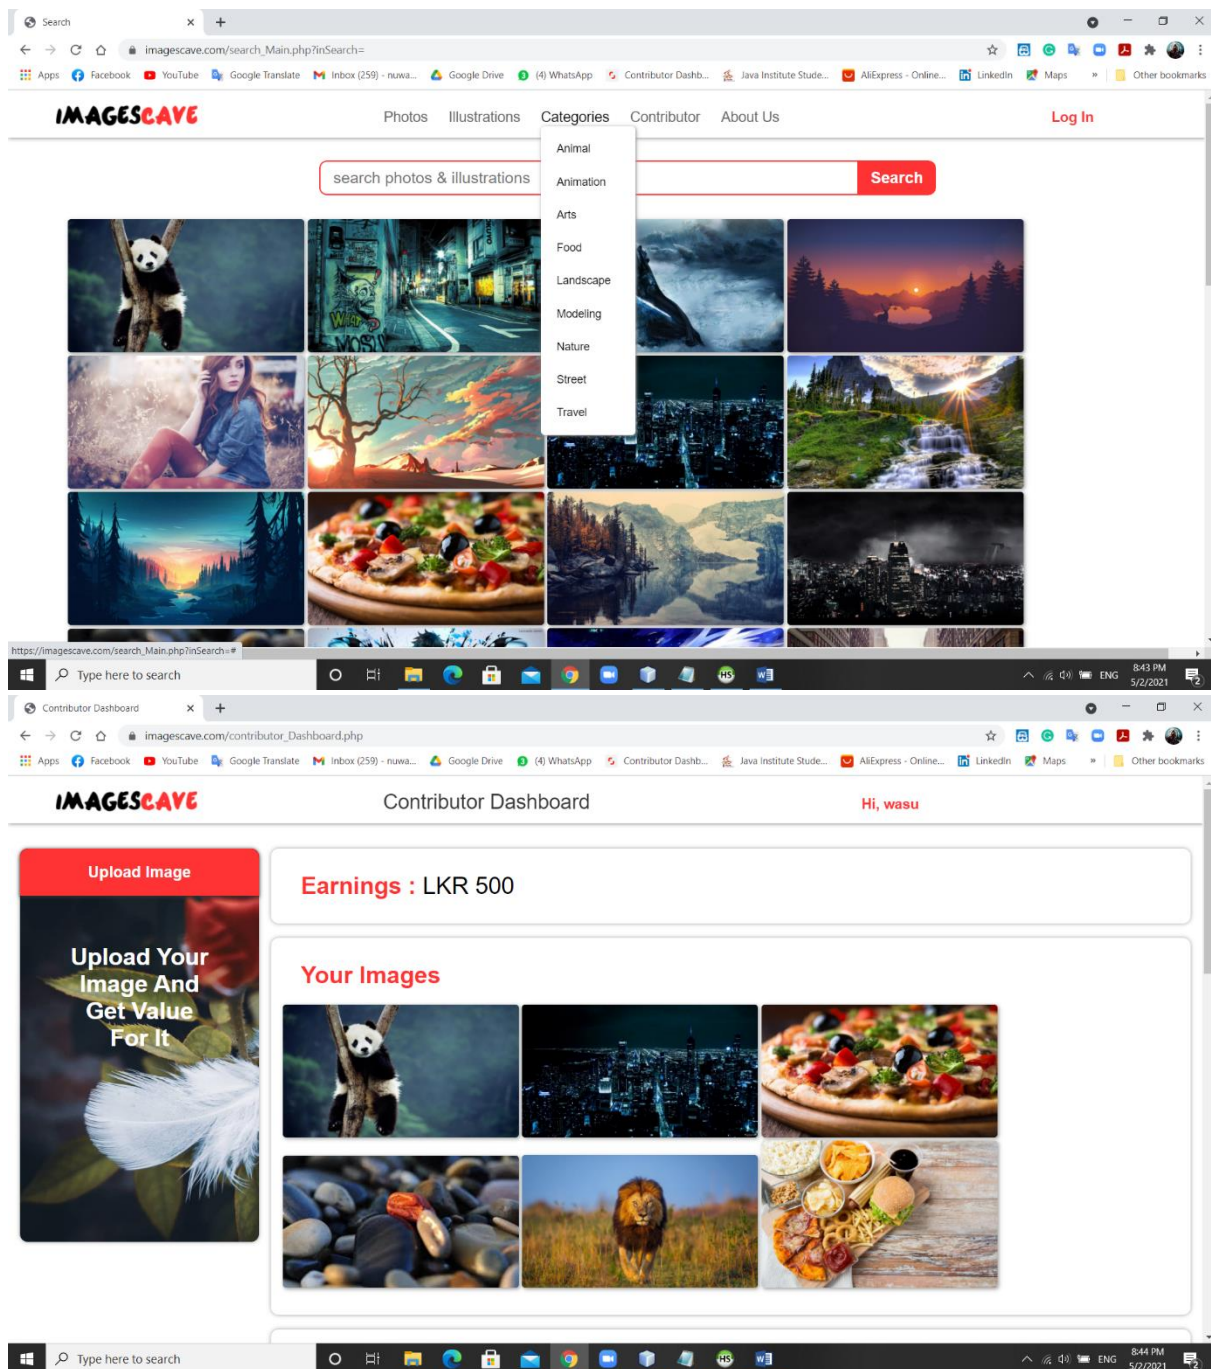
Search

imagescave.com/search_Main.php?inSearch=

Apps Facebook YouTube Google Translate Inbox (259) - nuwa... Google Drive (4) WhatsApp Contributor Dashb... Java Institute Stude... AliExpress - Online... LinkedIn Maps » Other bookmarks

IMAGESCAVE

Photos Illustrations Categories Contributor About Us

Log In

search photos & illustrations

Search

Animal
Animation
Arts
Food
Landscape
Modeling
Nature
Street
Travel

https://imagescave.com/search_Main.php?inSearch=#

Type here to search

ENG 8:43 PM 5/2/2021

Contributor Dashboard

imagescave.com/contributor_Dashboard.php

Apps Facebook YouTube Google Translate Inbox (259) - nuwa... Google Drive (4) WhatsApp Contributor Dashb... Java Institute Stude... AliExpress - Online... LinkedIn Maps » Other bookmarks

IMAGESCAVE

Contributor Dashboard

Hi, wasu

Upload Image

Upload Your Image And Get Value For It

Earnings : LKR 500

Your Images

Type here to search

ENG 8:44 PM 5/2/2021